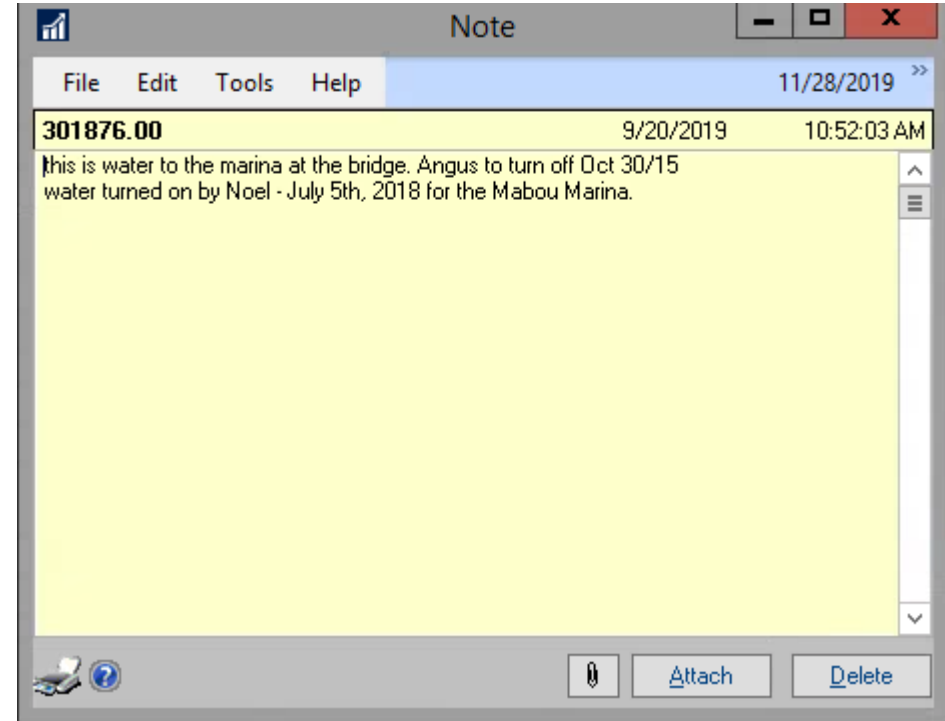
Note

File Edit Tools Help 11/28/2019

301876.00 9/20/2019 10:52:03 AM

this is water to the marina at the bridge. Angus to turn off Oct 30/15
water turned on by Noel - July 5th, 2018 for the Mabou Marina.

Attach Delete